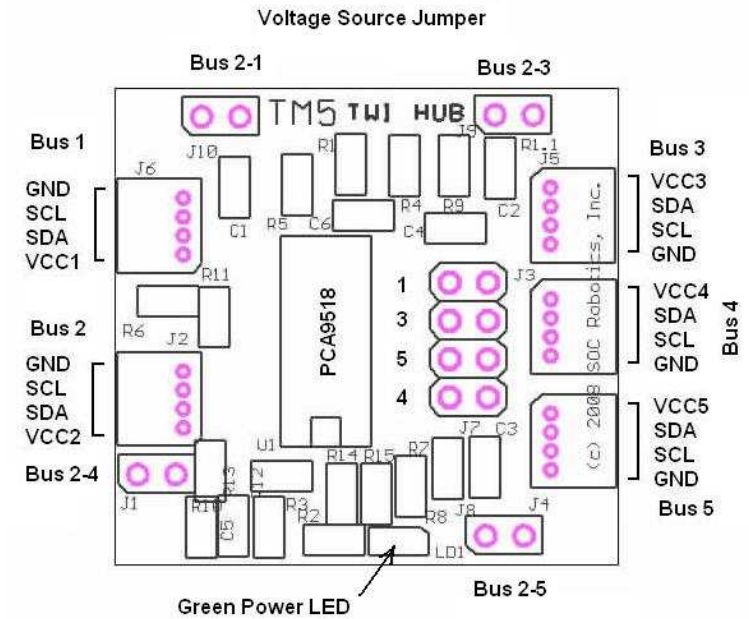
Voltage Source Jumper

Bus 2-1

Bus 2-3

TM5 TWI HUB

J10

J9

R1

R1.1

J5

Bus 1

GND
SCL
SDA
VCC1

J6

C1

R5

C6

R4

R9

C2

C4

Bus 3

VCC3
SDA
SCL
GND

R11

R6

J2

PCA9518

1
3
5
4

J3

Bus 2

GND
SCL
SDA
VCC2

VCC4
SDA
SCL
GND

Bus 4

SDC Robotics, Inc.

(c) 2008

VCC5
SDA
SCL
GND

U1

Bus 2-4

J1

R10

R13

R12

C5

R3

R14

R15

R2

R7

R8

J7

C3

J8

LD1

J4

Bus 5

Bus 2-5

Green Power LED